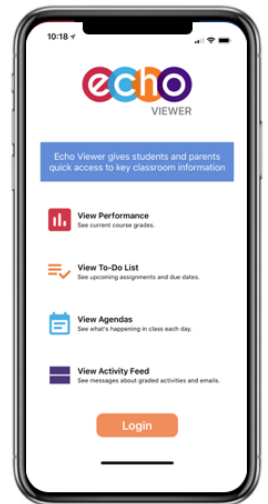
10:18

echo
VIEWER

Echo Viewer gives students and parents quick access to key classroom information

View Performance
See current course grades.

View To-Do List
See upcoming assignments and due dates.

View Agendas
See what's happening in class each day.

View Activity Feed
See messages about graded activities and emails.

Login